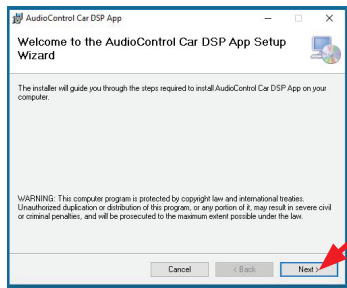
AudioControl Car DSP App

Welcome to the AudioControl Car DSP App Setup Wizard

The installer will guide you through the steps required to install AudioControl Car DSP App on your computer.

WARNING: This computer program is protected by copyright law and international treaties. Unauthorized duplication or distribution of this program, or any portion of it, may result in severe civil or criminal penalties, and will be prosecuted to the maximum extent possible under the law.

Cancel

< Back

Next >